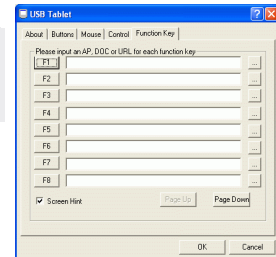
USB Tablet

About | Buttons | Mouse | Control | Function Key

Please input an AP, DOC or URL for each function key

F1 ...
F2 ...
F3 ...
F4 ...
F5 ...
F6 ...
F7 ...
F8 ...

Screen Hint

Page Up

Page Down

OK

Cancel